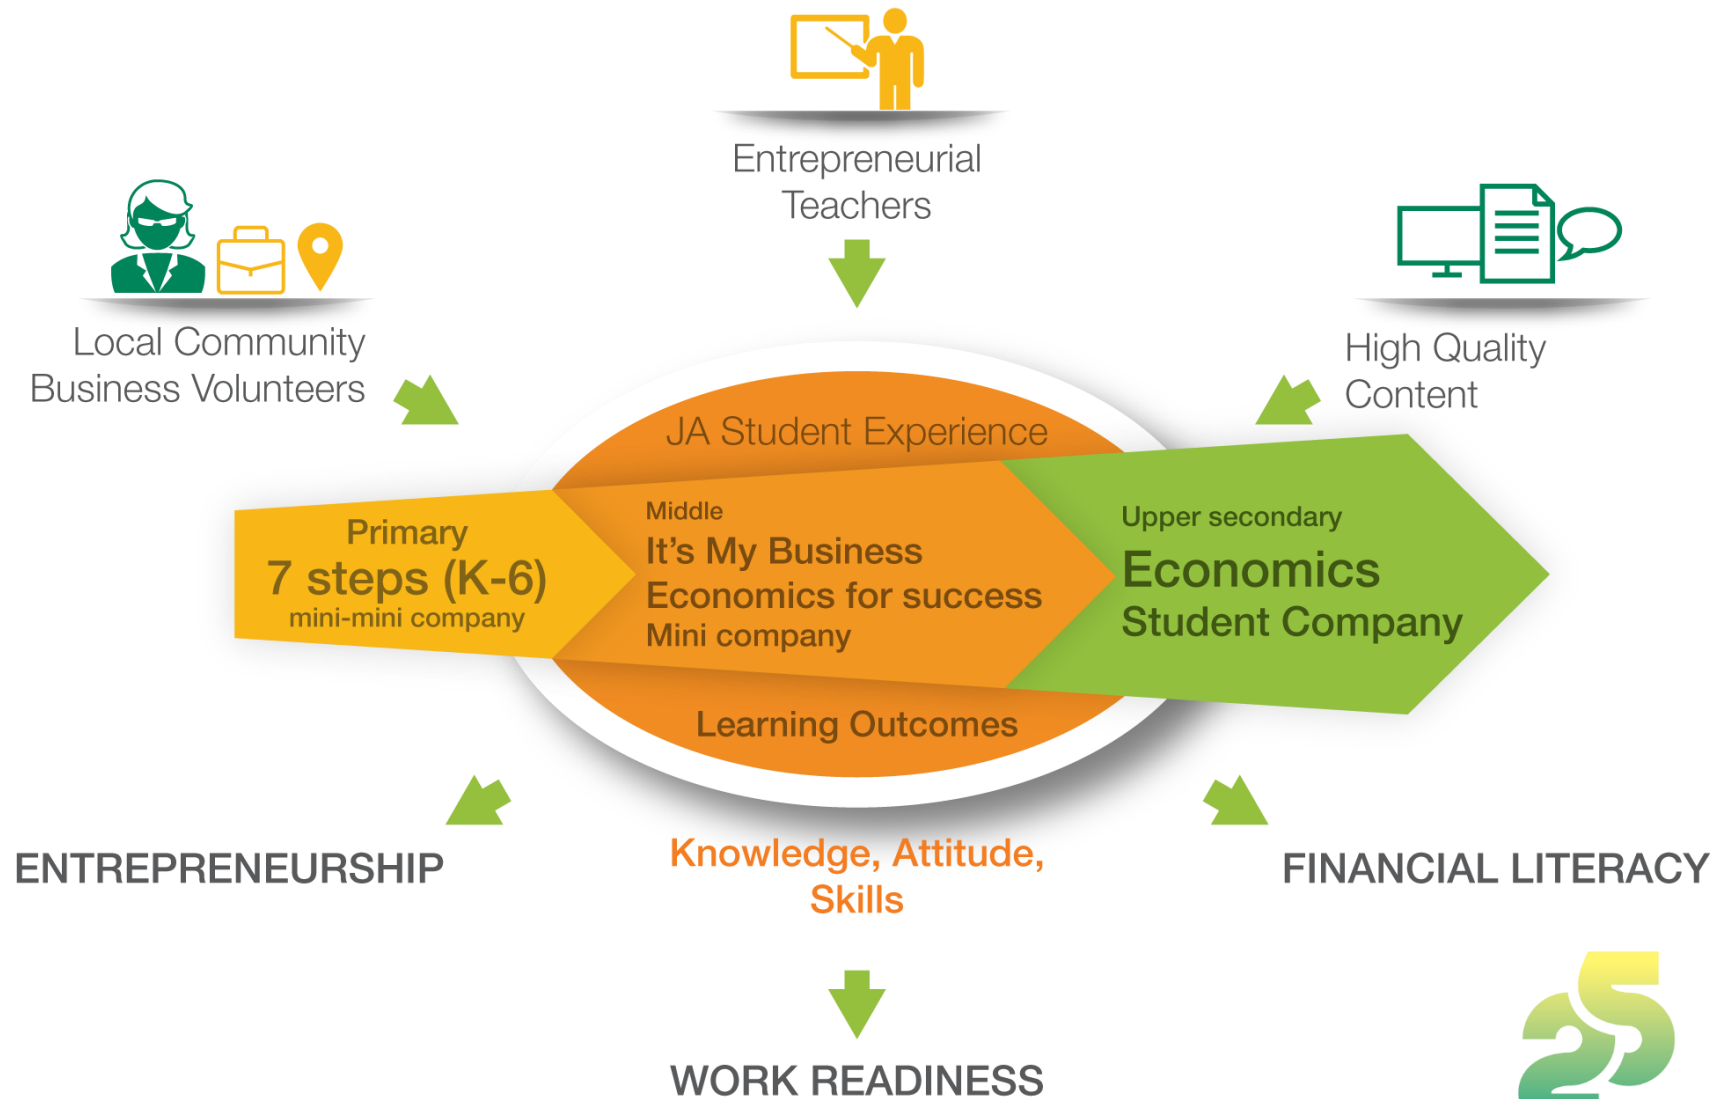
Entrepreneurial Teachers

Local Community Business Volunteers

High Quality Content

JA Student Experience

Primary
7 steps (K-6)
mini-mini company

Middle
It's My Business
Economics for success
Mini company

Upper secondary
Economics
Student Company

Learning Outcomes

ENTREPRENEURSHIP

Knowledge, Attitude, Skills

FINANCIAL LITERACY

WORK READINESS

25